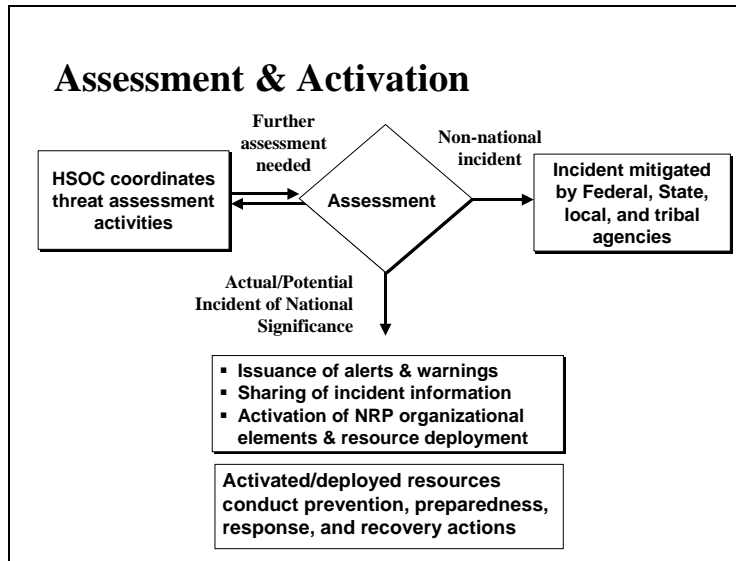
Assessment & Activation

HSOC coordinates threat assessment activities

Further assessment needed

Assessment

Non-national incident

Incident mitigated by Federal, State, local, and tribal agencies

Actual/Potential Incident of National Significance

- Issuance of alerts & warnings
- Sharing of incident information
- Activation of NRP organizational elements & resource deployment

Activated/deployed resources conduct prevention, preparedness, response, and recovery actions